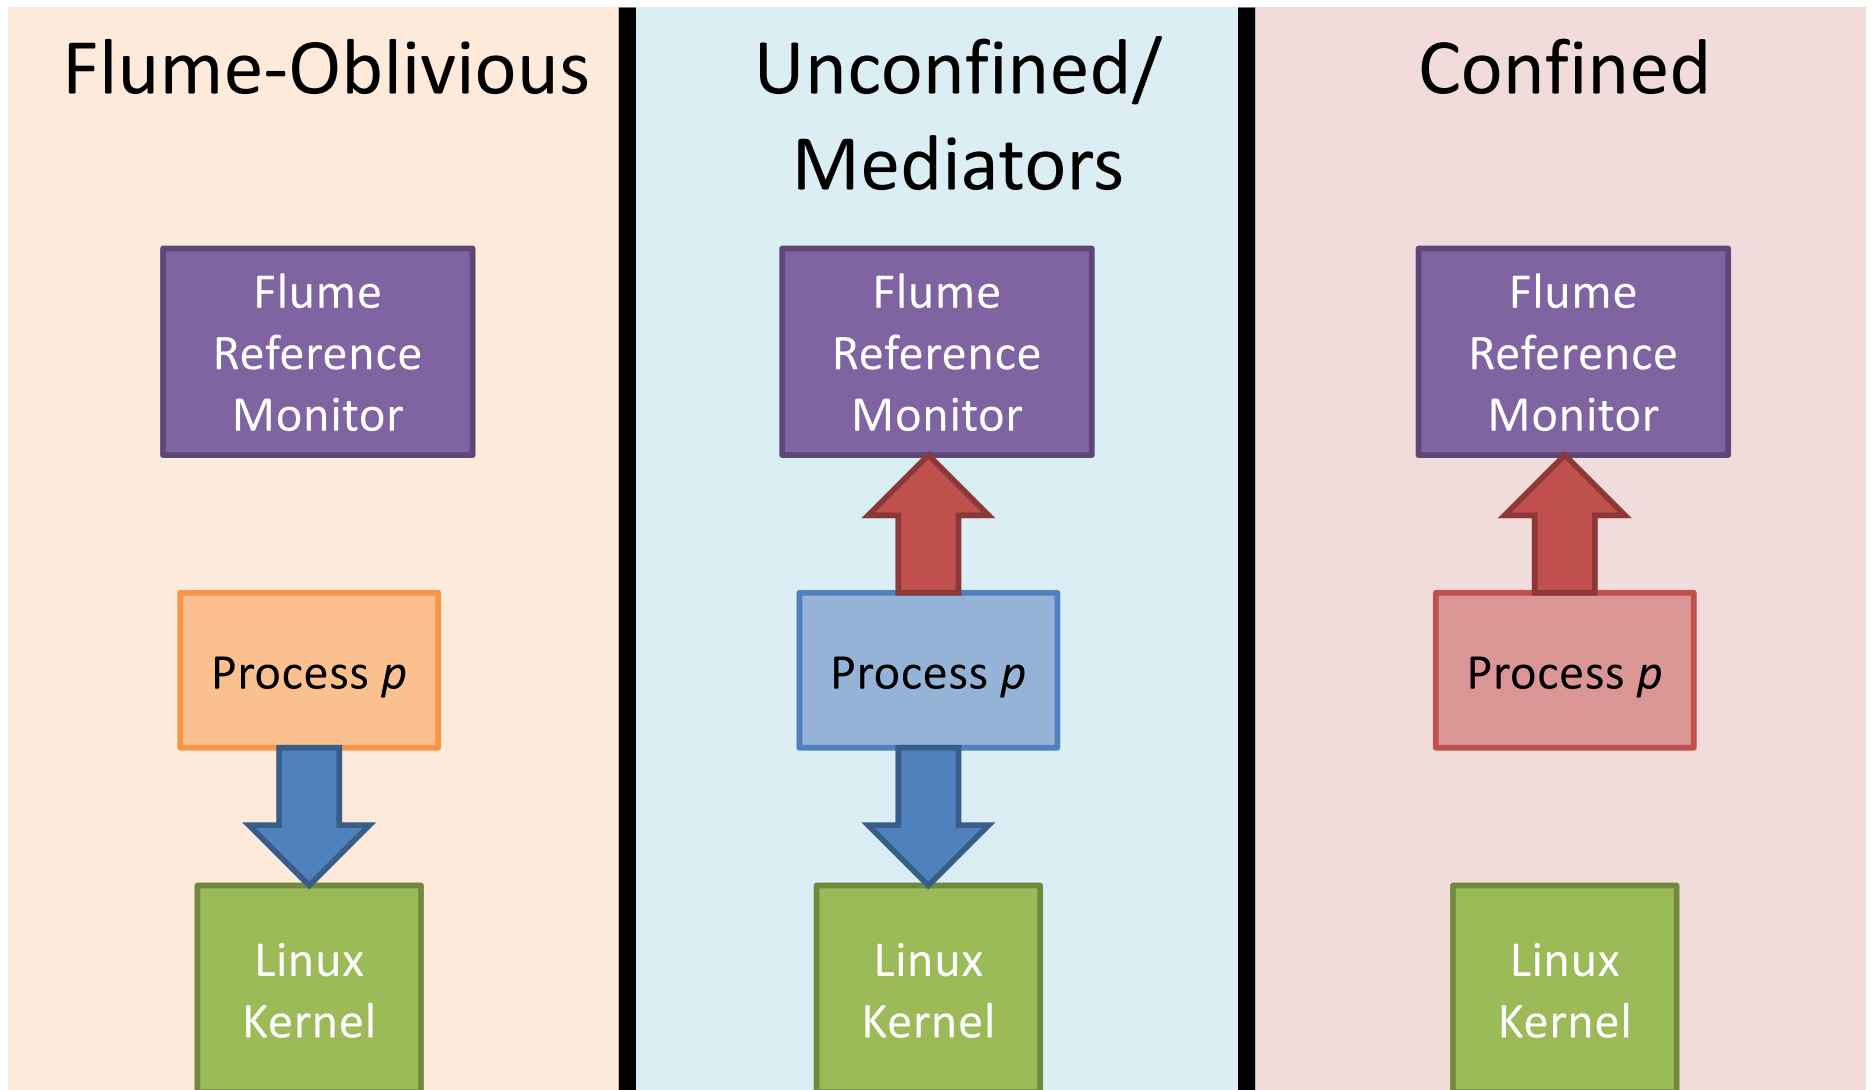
Flume-Oblivious

Flume Reference Monitor

Process *p*

Linux Kernel

Unconfined/ Mediators

Flume Reference Monitor

Process *p*

Linux Kernel

Confined

Flume Reference Monitor

Process *p*

Linux Kernel